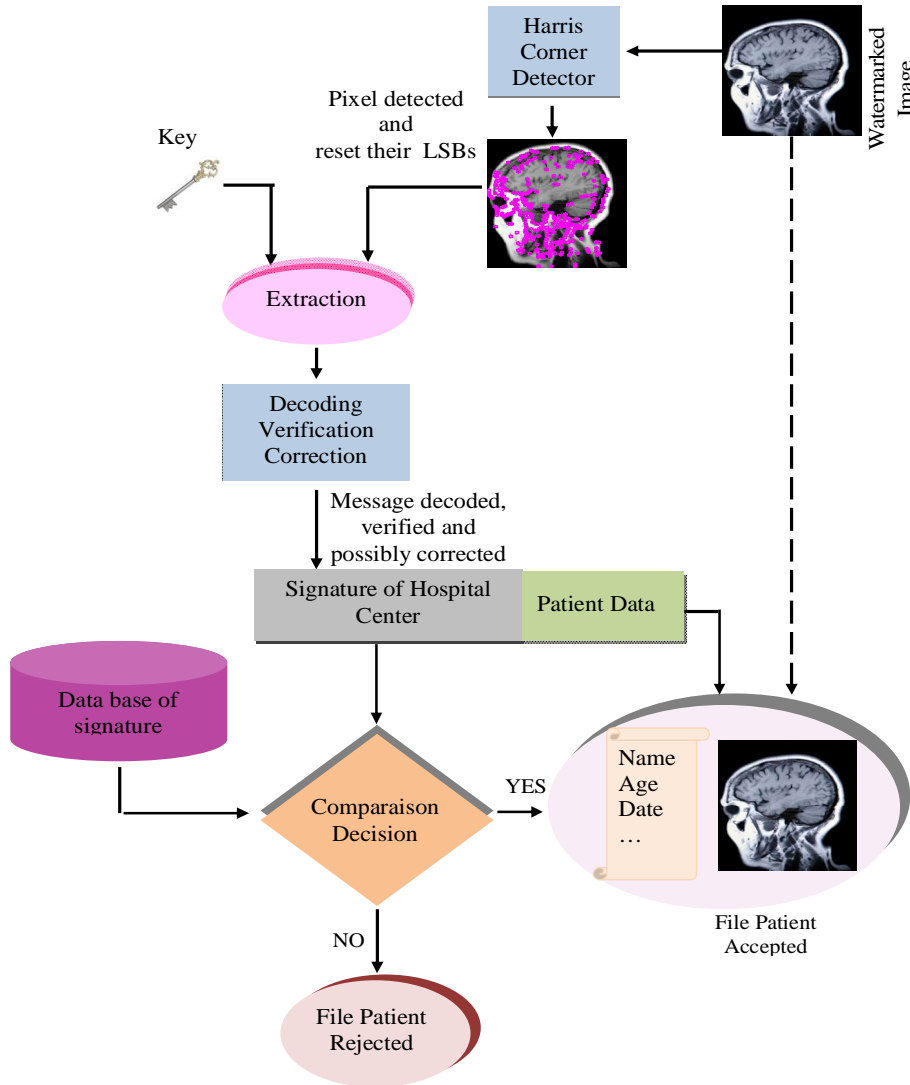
Harris Corner Detector

Watermarked Image

Pixel detected and reset their LSBs

Key

Extraction

Decoding Verification Correction

Message decoded, verified and possibly corrected

Signature of Hospital Center

Patient Data

Data base of signature

Comparaison Decision

YES

Name
Age
Date
…

File Patient Accepted

NO

File Patient Rejected